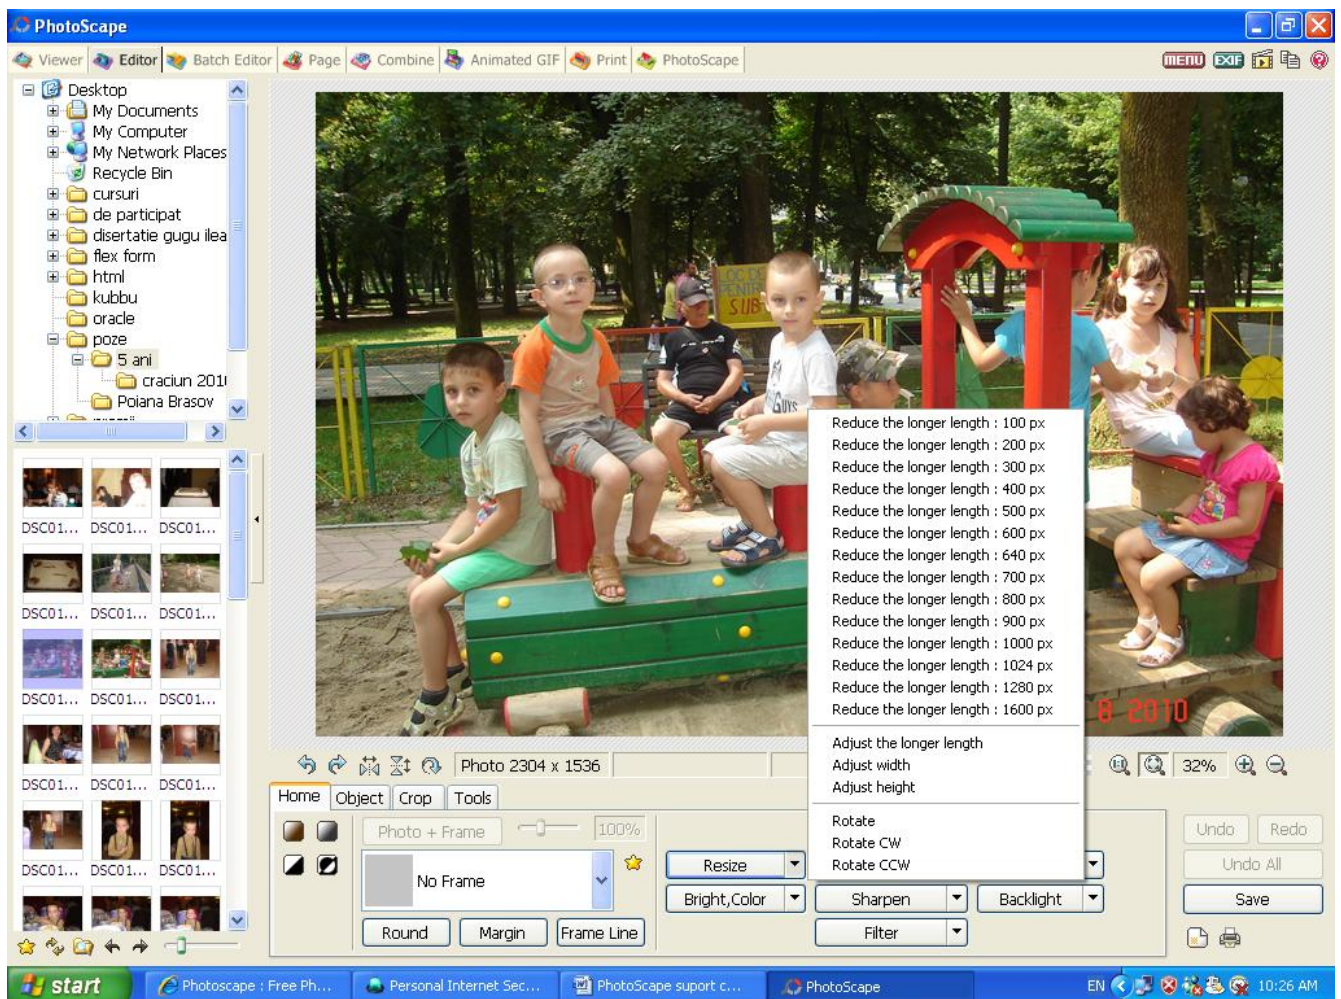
PhotoScape

Viewer | Editor | Batch Editor | Page | Combine | Animated GIF | Print | PhotoScape

MENU EXIF

Desktop
My Documents
My Computer
My Network Places
Recycle Bin
cursuri
de participat
disertatie gugu ilea
flex form
html
kubbu
oracle
poze
5 ani
craciun 201
Poiana Brasov

DSC01... DSC01... DSC01...
DSC01... DSC01... DSC01...
DSC01... DSC01... DSC01...
DSC01... DSC01... DSC01...
DSC01... DSC01... DSC01...

LOCUL PENTRU SUB

8 2010

Reduce the longer length : 100 px
Reduce the longer length : 200 px
Reduce the longer length : 300 px
Reduce the longer length : 400 px
Reduce the longer length : 500 px
Reduce the longer length : 600 px
Reduce the longer length : 640 px
Reduce the longer length : 700 px
Reduce the longer length : 800 px
Reduce the longer length : 900 px
Reduce the longer length : 1000 px
Reduce the longer length : 1024 px
Reduce the longer length : 1280 px
Reduce the longer length : 1600 px

Adjust the longer length
Adjust width
Adjust height

Rotate
Rotate CW
Rotate CCW

Photo 2304 x 1536

32%

Home | Object | Crop | Tools

Photo + Frame 100%

No Frame

Round Margin Frame Line

Resize
Bright,Color
Sharpen
Backlight
Filter

Undo Redo
Undo All
Save

start | Photoscape : Free Ph... | Personal Internet Sec... | PhotoScape suport c... | PhotoScape

EN 10:26 AM